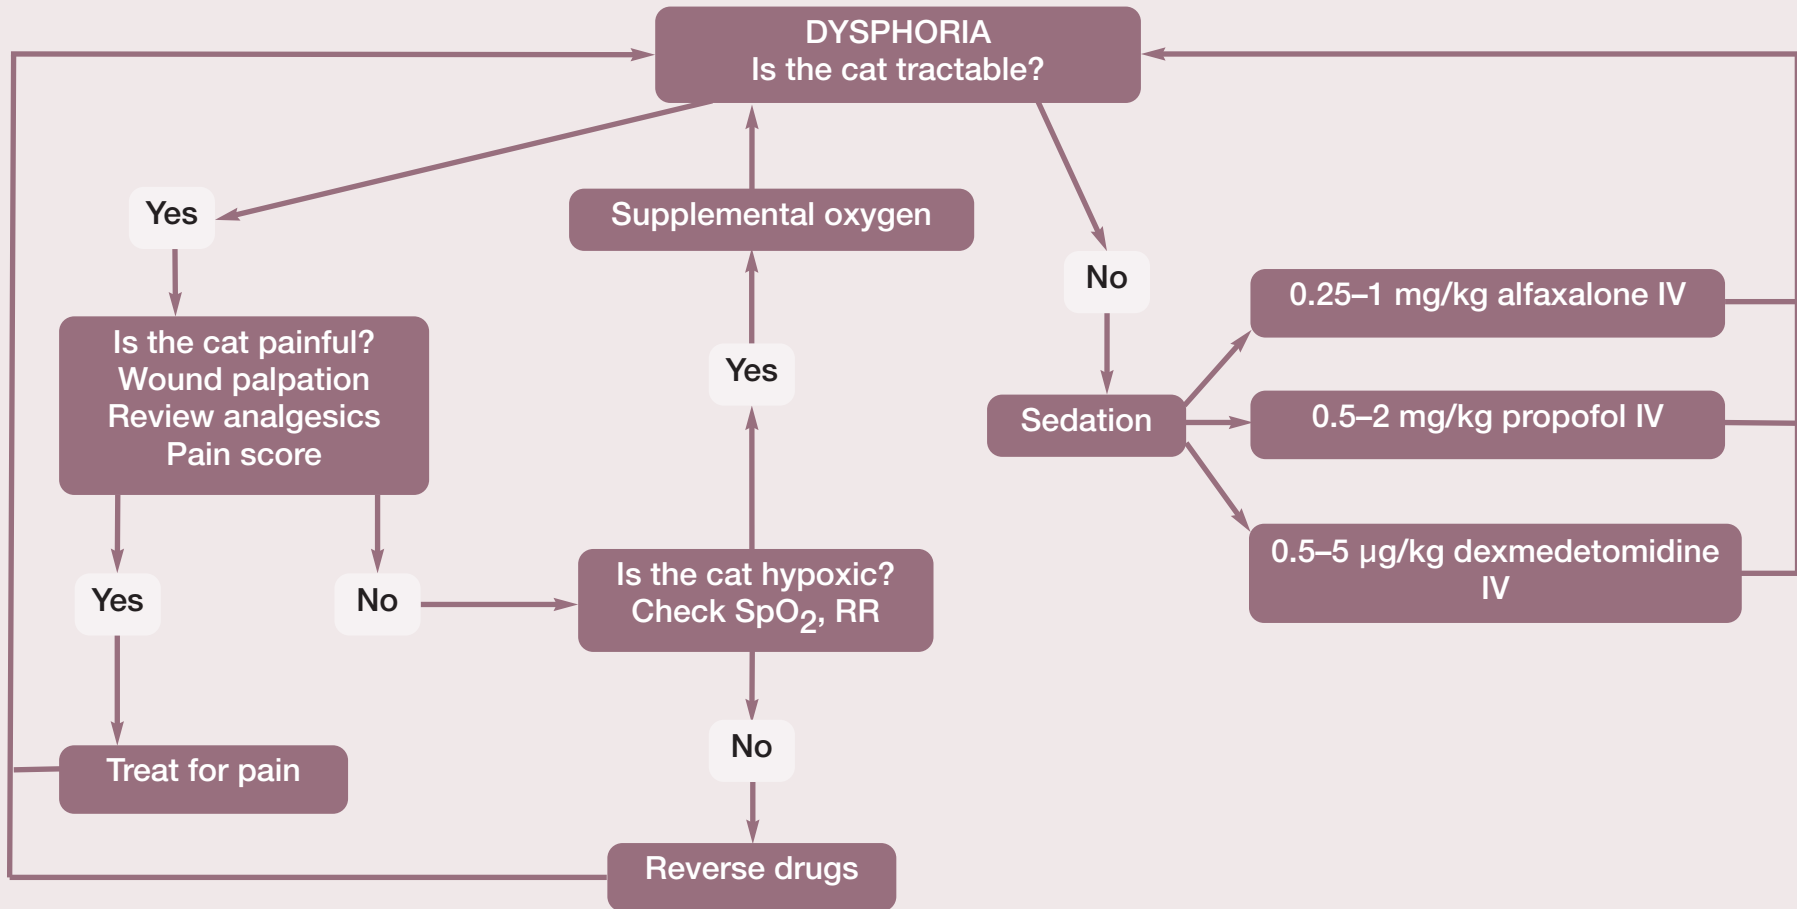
DYSPHORIA
Is the cat tractable?

Yes

Supplemental oxygen

No

Is the cat painful?
Wound palpation
Review analgesics
Pain score

Yes

Sedation

0.25–1 mg/kg alfaxalone IV

0.5–2 mg/kg propofol IV

0.5–5 μg/kg dexmedetomidine IV

Yes

No

Is the cat hypoxic?
Check $SpO_2$, RR

Treat for pain

No

Reverse drugs